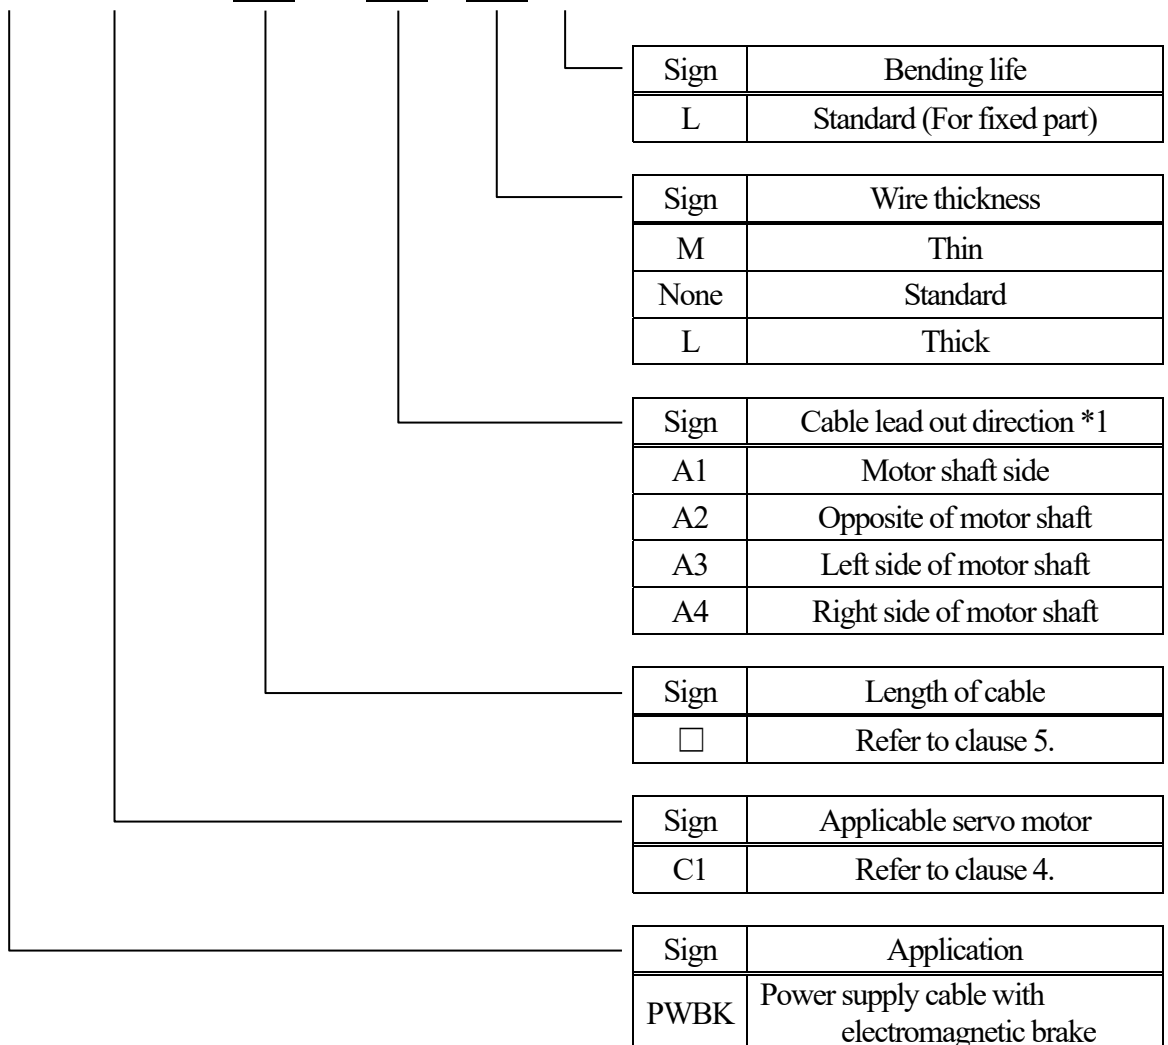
| Sign | Bending life |
|---|---|
| L | Standard (For fixed part) |

| Sign | Wire thickness |
|---|---|
| M | Thin |
| None | Standard |
| L | Thick |

| Sign | Cable lead out direction *1 |
|---|---|
| A1 | Motor shaft side |
| A2 | Opposite of motor shaft |
| A3 | Left side of motor shaft |
| A4 | Right side of motor shaft |

| Sign | Length of cable |
|---|---|
| □ | Refer to clause 5. |

| Sign | Applicable servo motor |
|---|---|
| C1 | Refer to clause 4. |

| Sign | Application |
|---|---|
| PWBK | Power supply cable with electromagnetic brake |